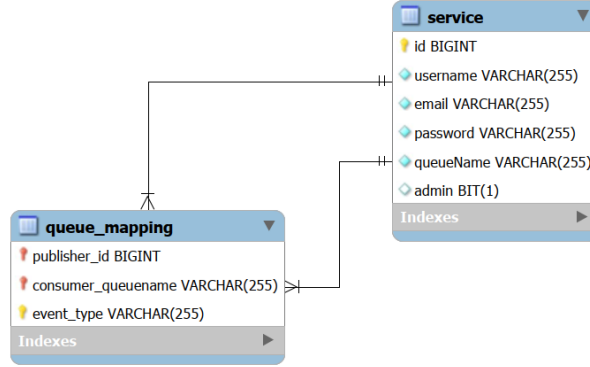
service

id BIGINT

username VARCHAR(255)

email VARCHAR(255)

password VARCHAR(255)

queueName VARCHAR(255)

admin BIT(1)

Indexes

queue_mapping

publisher_id BIGINT

consumer_queuename VARCHAR(255)

event_type VARCHAR(255)

Indexes